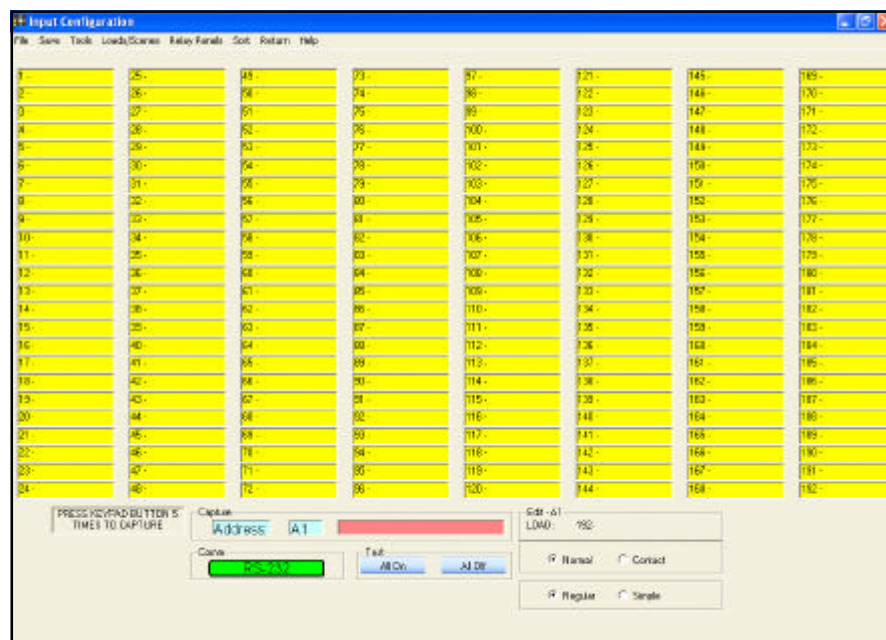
Input Configuration

File Save Tools Loads/Scenes Relay Panels Sort Return Help

| | | | | | | | |
|---|---|---|---|---|---|---|---|
| 1 - | 25 - | 49 - | 73 - | 97 - | 121 - | 145 - | 169 - |
| 2 - | 26 - | 50 - | 74 - | 98 - | 122 - | 146 - | 170 - |
| 3 - | 27 - | 51 - | 75 - | 99 - | 123 - | 147 - | 171 - |
| 4 - | 28 - | 52 - | 76 - | 100 - | 124 - | 148 - | 172 - |
| 5 - | 29 - | 53 - | 77 - | 101 - | 125 - | 149 - | 173 - |
| 6 - | 30 - | 54 - | 78 - | 102 - | 126 - | 150 - | 174 - |
| 7 - | 31 - | 55 - | 79 - | 103 - | 127 - | 151 - | 175 - |
| 8 - | 32 - | 56 - | 80 - | 104 - | 128 - | 152 - | 176 - |
| 9 - | 33 - | 57 - | 81 - | 105 - | 129 - | 153 - | 177 - |
| 10 - | 34 - | 58 - | 82 - | 106 - | 130 - | 154 - | 178 - |
| 11 - | 35 - | 59 - | 83 - | 107 - | 131 - | 155 - | 179 - |
| 12 - | 36 - | 60 - | 84 - | 108 - | 132 - | 156 - | 180 - |
| 13 - | 37 - | 61 - | 85 - | 109 - | 133 - | 157 - | 181 - |
| 14 - | 38 - | 62 - | 86 - | 110 - | 134 - | 158 - | 182 - |
| 15 - | 39 - | 63 - | 87 - | 111 - | 135 - | 159 - | 183 - |
| 16 - | 40 - | 64 - | 88 - | 112 - | 136 - | 160 - | 184 - |
| 17 - | 41 - | 65 - | 89 - | 113 - | 137 - | 161 - | 185 - |
| 18 - | 42 - | 66 - | 90 - | 114 - | 138 - | 162 - | 186 - |
| 19 - | 43 - | 67 - | 91 - | 115 - | 139 - | 163 - | 187 - |
| 20 - | 44 - | 68 - | 92 - | 116 - | 140 - | 164 - | 188 - |
| 21 - | 45 - | 69 - | 93 - | 117 - | 141 - | 165 - | 189 - |
| 22 - | 46 - | 70 - | 94 - | 118 - | 142 - | 166 - | 190 - |
| 23 - | 47 - | 71 - | 95 - | 119 - | 143 - | 167 - | 191 - |
| 24 - | 48 - | 72 - | 96 - | 120 - | 144 - | 168 - | 192 - |

PRESS KEYPAD BUTTON 5 TIMES TO CAPTURE

Capture
Address A1

Comm
RS-232

Test
All On All Off

Edit - A1
LOAD: 192

Normal Contact

Regular Single